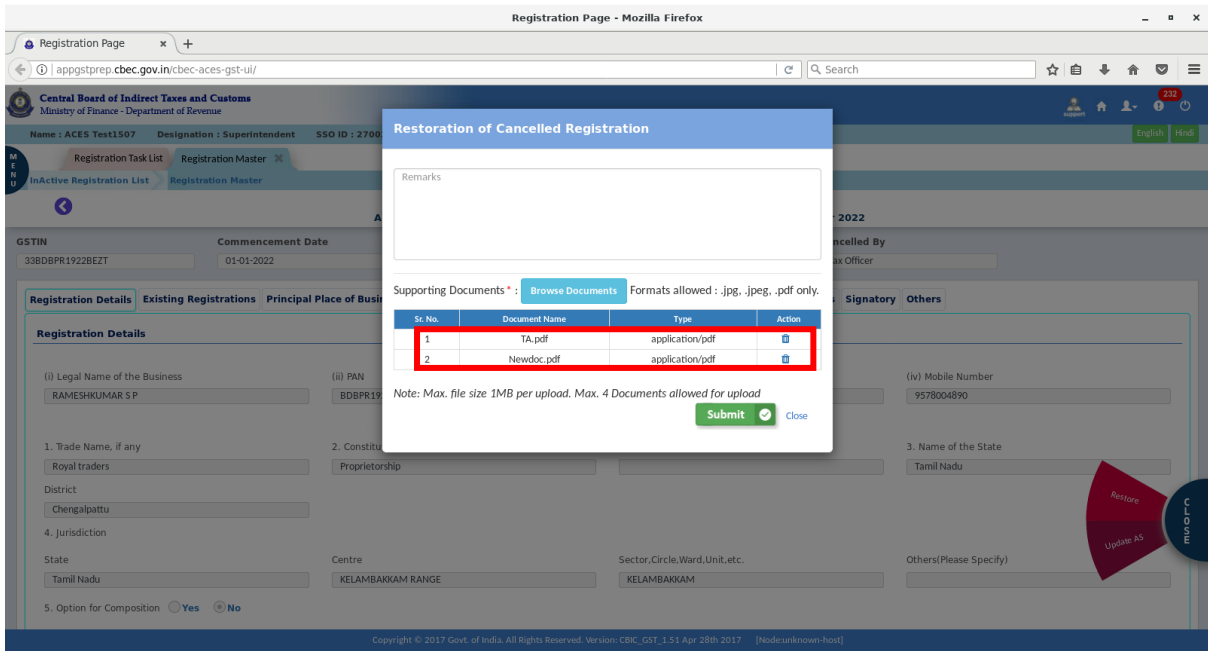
Registration Page - Mozilla Firefox

Registration Page ×

appgstprep.cbec.gov.in/cbec-aces-gst-ui/

Search

Central Board of Indirect Taxes and Customs
Ministry of Finance - Department of Revenue

232

support

Name : ACES Test1507 Designation : Superintendent SSO ID : 2700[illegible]

English Hindi

MENU

Registration Task List Registration Master

InActive Registration List Registration Master

A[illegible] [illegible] 2022

GSTIN
33BDBPR1922BEZT

Commencement Date
01-01-2022

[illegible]ncelled By
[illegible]ax Officer

Registration Details Existing Registrations Principal Place of Busi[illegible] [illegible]s Signatory Others

Registration Details

(i) Legal Name of the Business
RAMESHKUMAR S P

(ii) PAN
BDBPR19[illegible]

(iv) Mobile Number
9578004890

1. Trade Name, if any
Royal traders

2. Constitu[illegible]
Proprietorship

3. Name of the State
Tamil Nadu

District
Chengalpattu

4. Jurisdiction

State
Tamil Nadu

Centre
KELAMBAKKAM RANGE

Sector,Circle,Ward,Unit,etc.
KELAMBAKKAM

Others(Please Specify)

5. Option for Composition Yes No

Restore
Update AS
CLOSE

Restoration of Cancelled Registration

Remarks

Supporting Documents * : Browse Documents Formats allowed : .jpg, .jpeg, .pdf only.

| Sr. No. | Document Name | Type | Action |
|---|---|---|---|
| 1 | TA.pdf | application/pdf | |
| 2 | Newdoc.pdf | application/pdf | |

Note: Max. file size 1MB per upload. Max. 4 Documents allowed for upload

Submit Close

Copyright © 2017 Govt. of India. All Rights Reserved. Version: CBIC_GST_1.51 Apr 28th 2017 [Node:unknown-host]